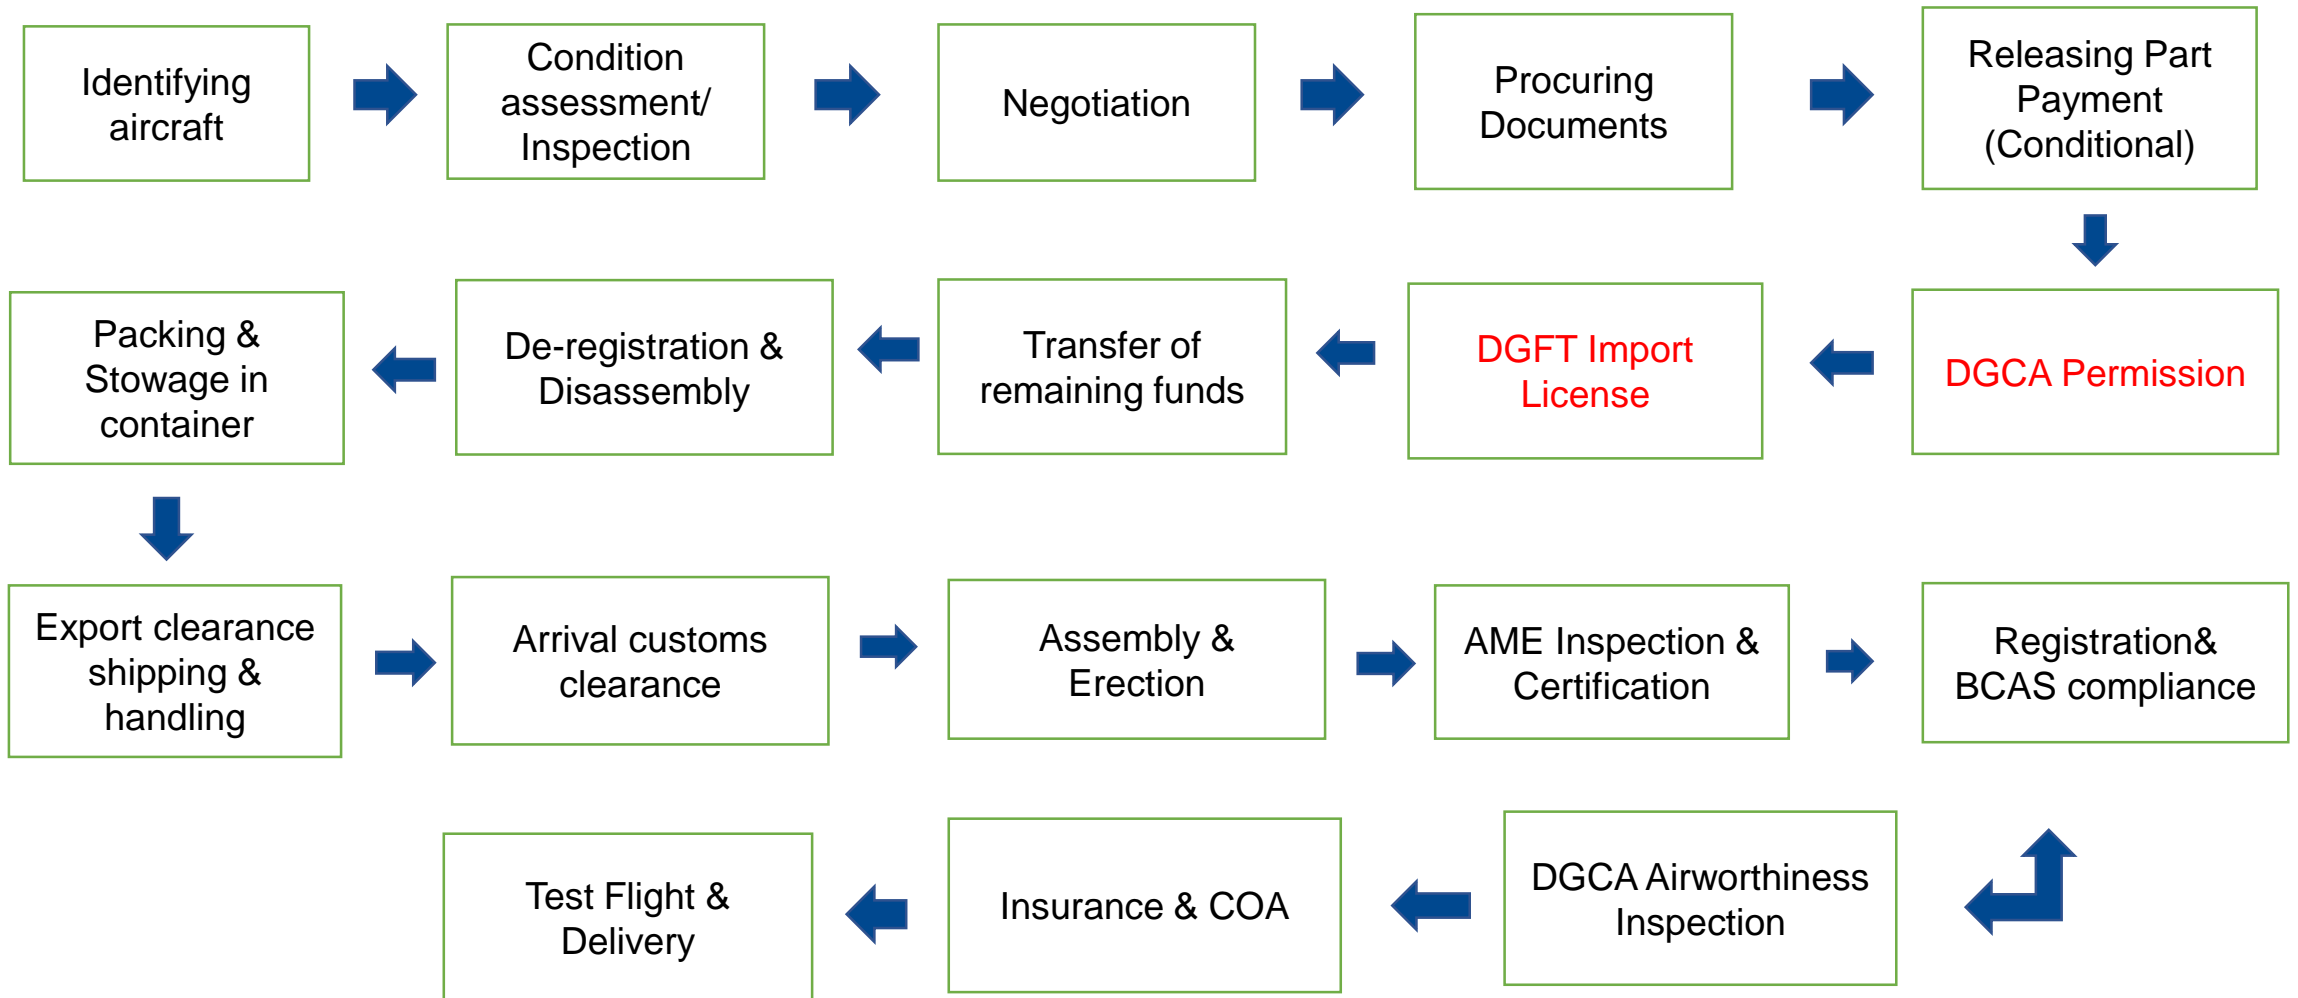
Identifying aircraft

Condition assessment/ Inspection

Negotiation

Procuring Documents

Releasing Part Payment (Conditional)

DGCA Permission

DGFT Import License

Transfer of remaining funds

De-registration & Disassembly

Packing & Stowage in container

Export clearance shipping & handling

Arrival customs clearance

Assembly & Erection

AME Inspection & Certification

Registration& BCAS compliance

DGCA Airworthiness Inspection

Insurance & COA

Test Flight & Delivery